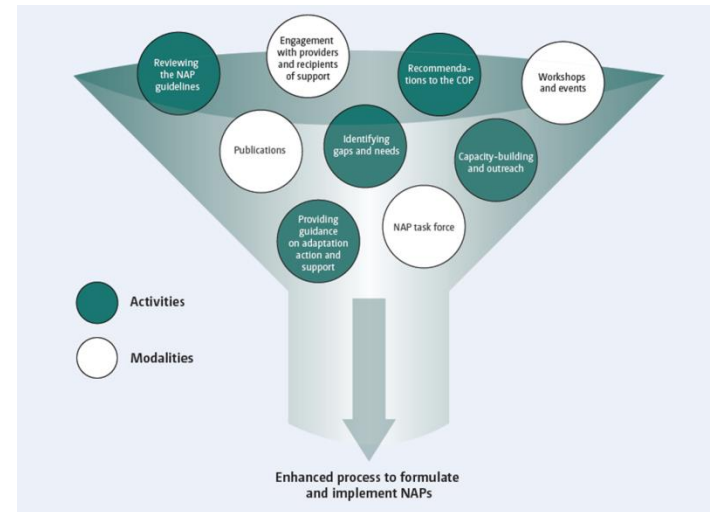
Reviewing the NAP guidelines

Engagement with providers and recipients of support

Recommendations to the COP

Workshops and events

Publications

Identifying gaps and needs

Capacity-building and outreach

Providing guidance on adaptation action and support

NAP task force

Activities

Modalities

Enhanced process to formulate and implement NAPs